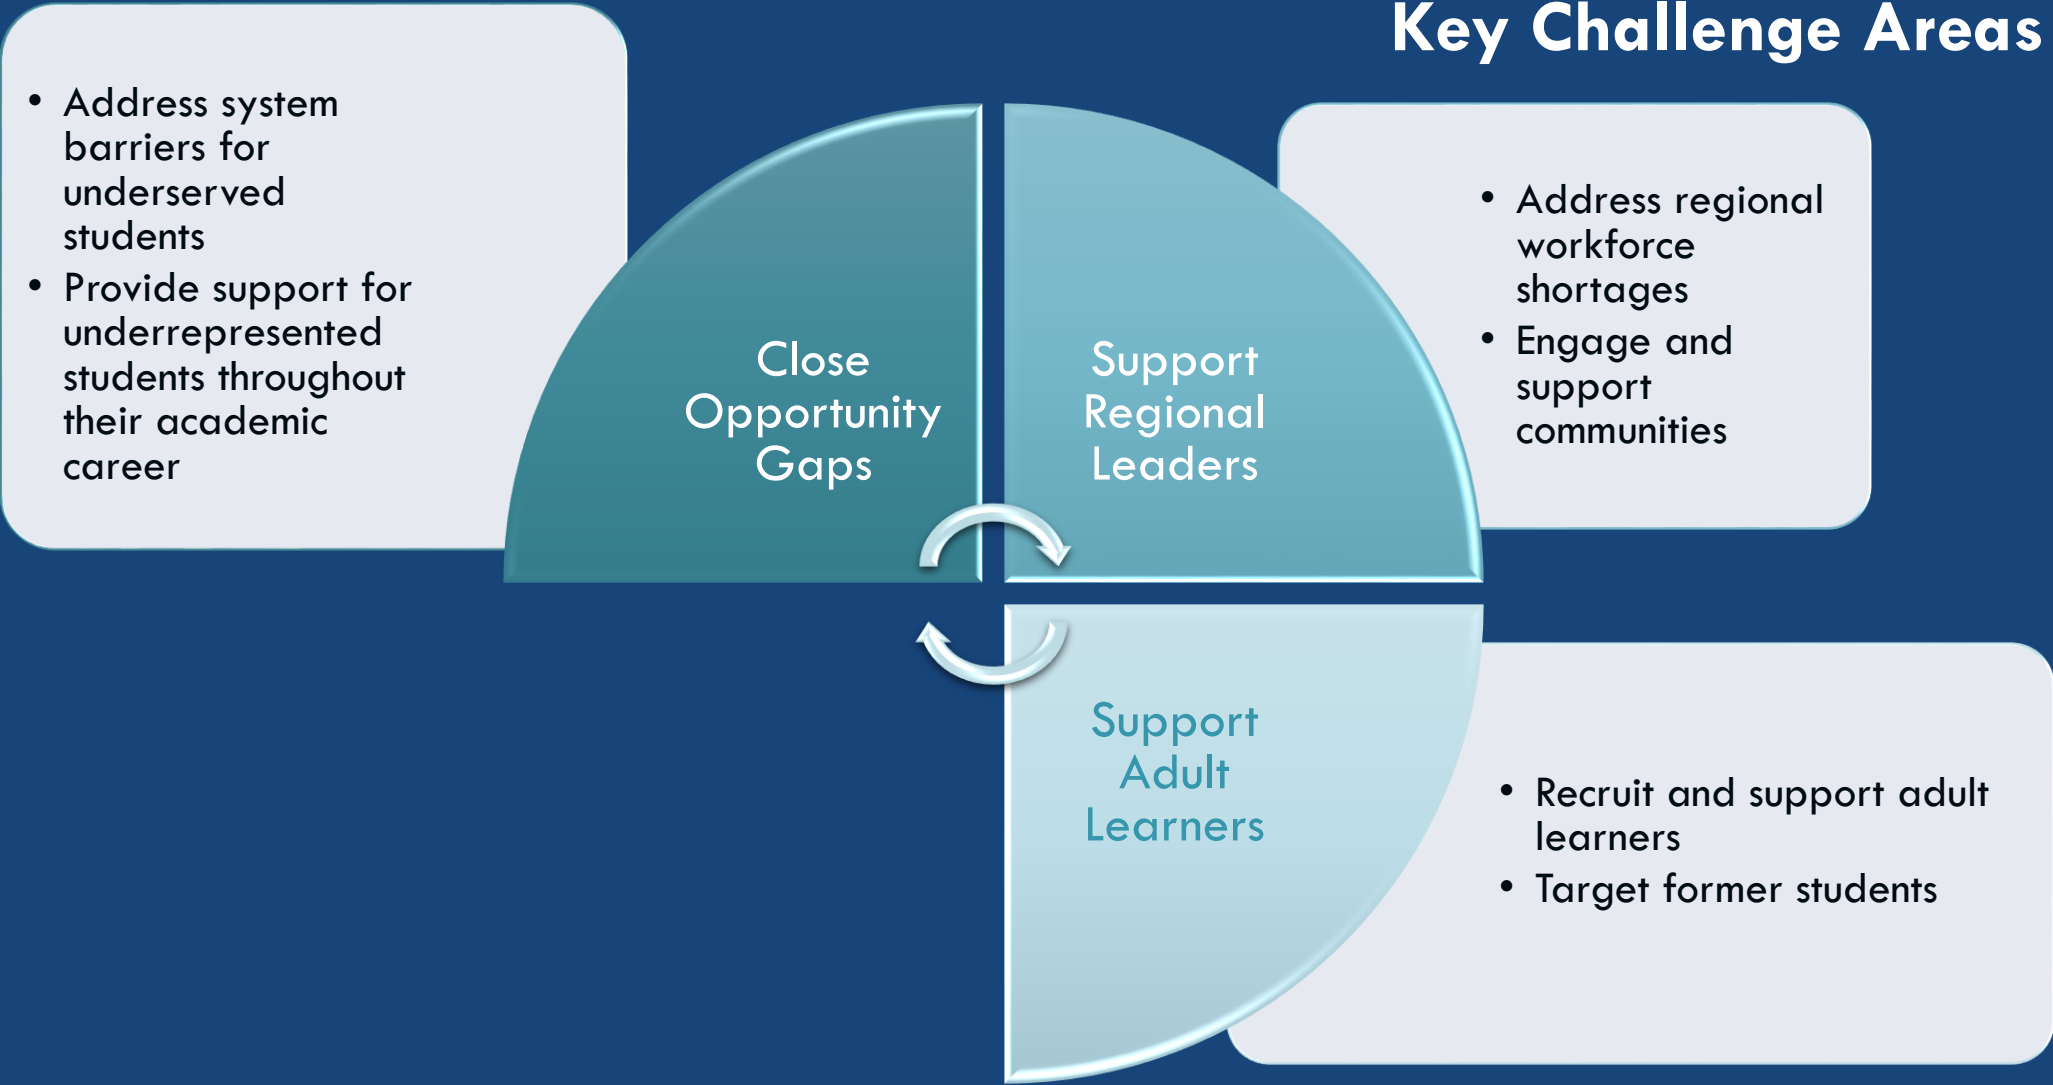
Key Challenge Areas

• Address system barriers for underserved students
• Provide support for underrepresented students throughout their academic career

Close Opportunity Gaps

Support Regional Leaders

• Address regional workforce shortages
• Engage and support communities

Support Adult Learners

• Recruit and support adult learners
• Target former students